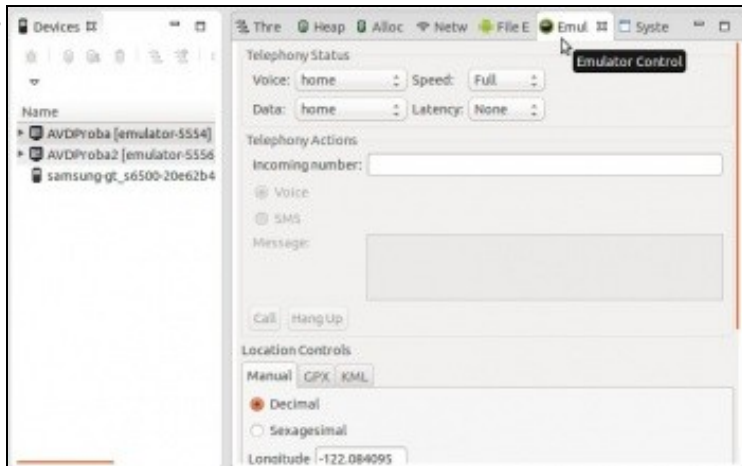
Devices

Name
AVDProba [emulator-5554]
AVDProba2 [emulator-5556
samsung-gt_s6500-20e62b4

Thre Heap Alloc Netw File E Emul Syste

Emulator Control

Telephony Status
Voice: home Speed: Full
Data: home Latency: None

Telephony Actions
Incoming number:
Voice
SMS
Message:
Call Hang Up

Location Controls
Manual GPX KML
Decimal
Sexagesimal
Longitude -122.084095